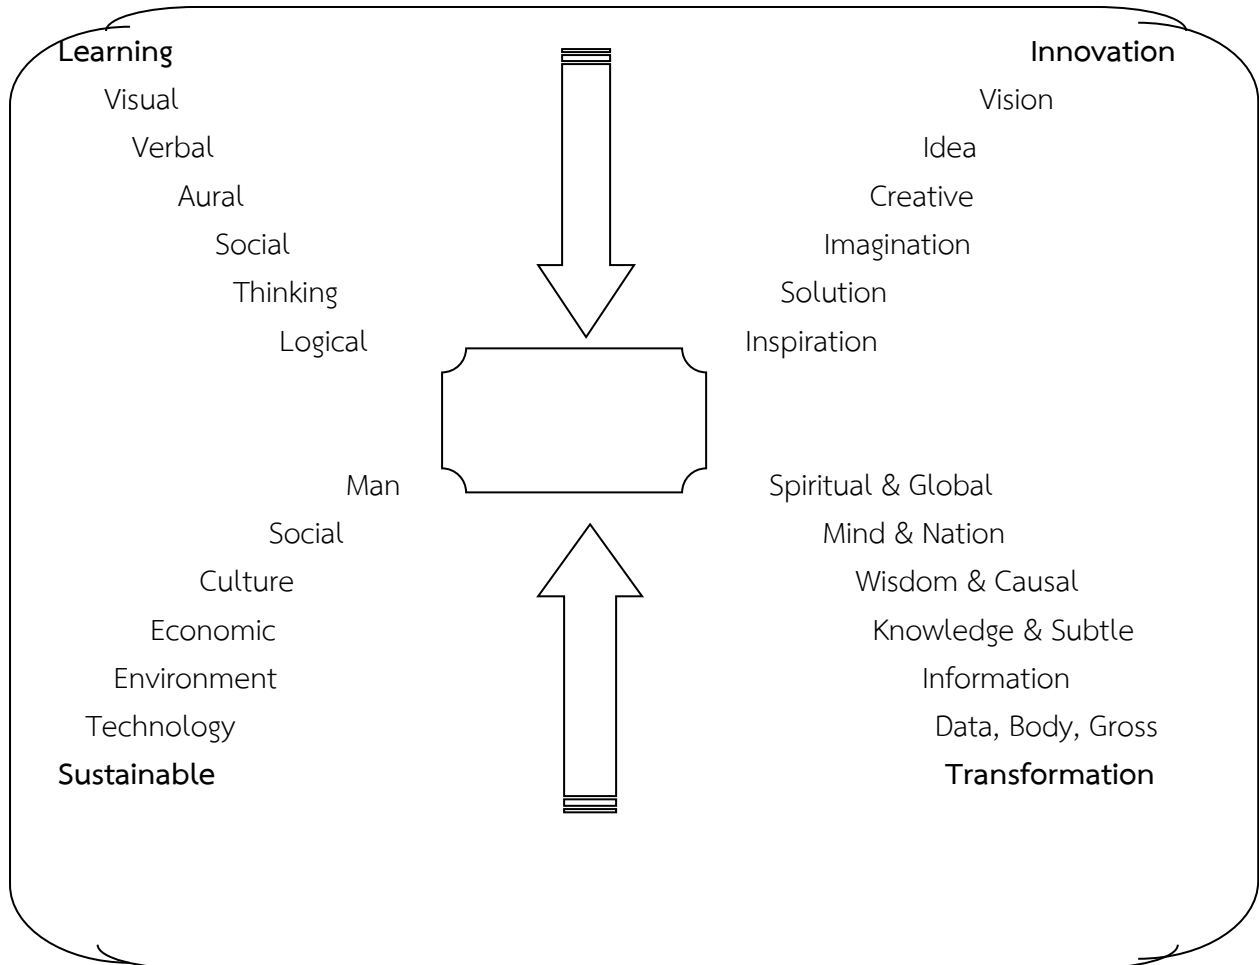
Learning
Visual
Verbal
Aural
Social
Thinking
Logical

Innovation
Vision
Idea
Creative
Imagination
Solution
Inspiration

Man
Social
Culture
Economic
Environment
Technology
Sustainable

Spiritual & Global
Mind & Nation
Wisdom & Causal
Knowledge & Subtle
Information
Data, Body, Gross
Transformation